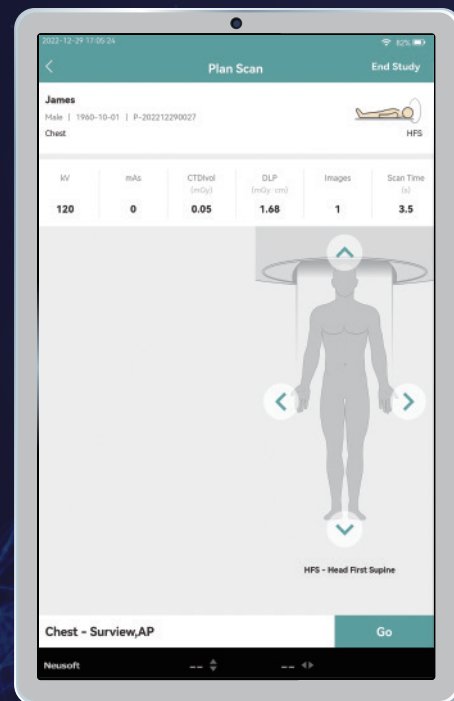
2022-12-29 17:05:24

82%

Plan Scan

End Study

James

Male | 1960-10-01 | P-202212290027

Chest

HFS

| kV | mAs | CTDIvol (mGy) | DLP (mGy·cm) | Images | Scan Time (s) |
|---|---|---|---|---|---|
| 120 | 0 | 0.05 | 1.68 | 1 | 3.5 |

HFS - Head First Supine

Chest - Surview,AP

Go

Neusoft

-- --